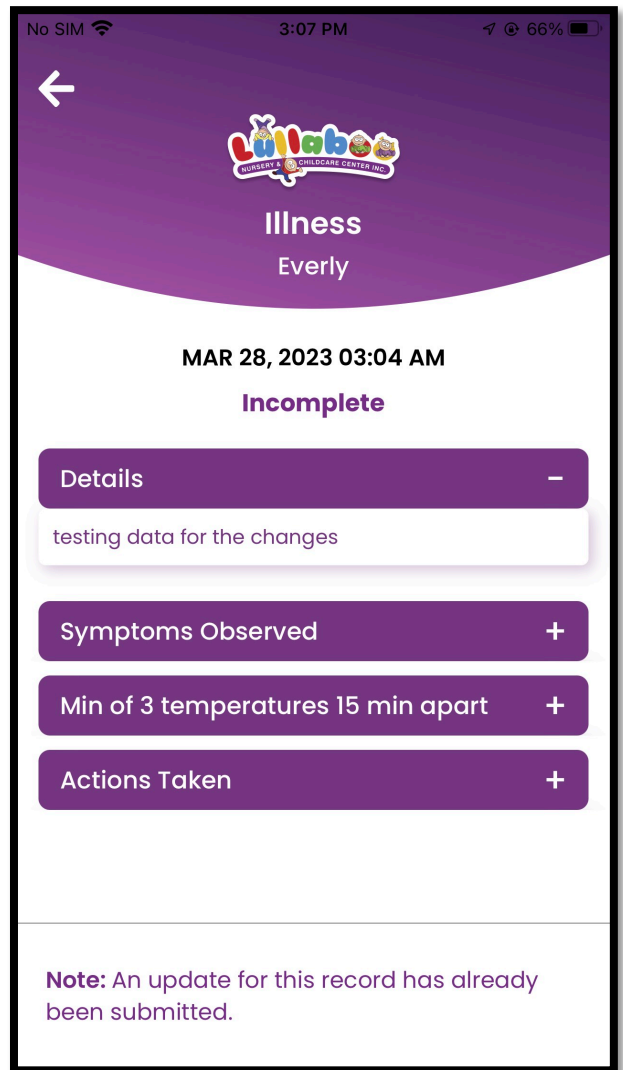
No SIM 3:07 PM 66%

Lullaboo
NURSERY & CHILDCARE CENTER INC.

Illness
Everly

MAR 28, 2023 03:04 AM
Incomplete

Details −
testing data for the changes

Symptoms Observed +
Min of 3 temperatures 15 min apart +
Actions Taken +

Note: An update for this record has already been submitted.